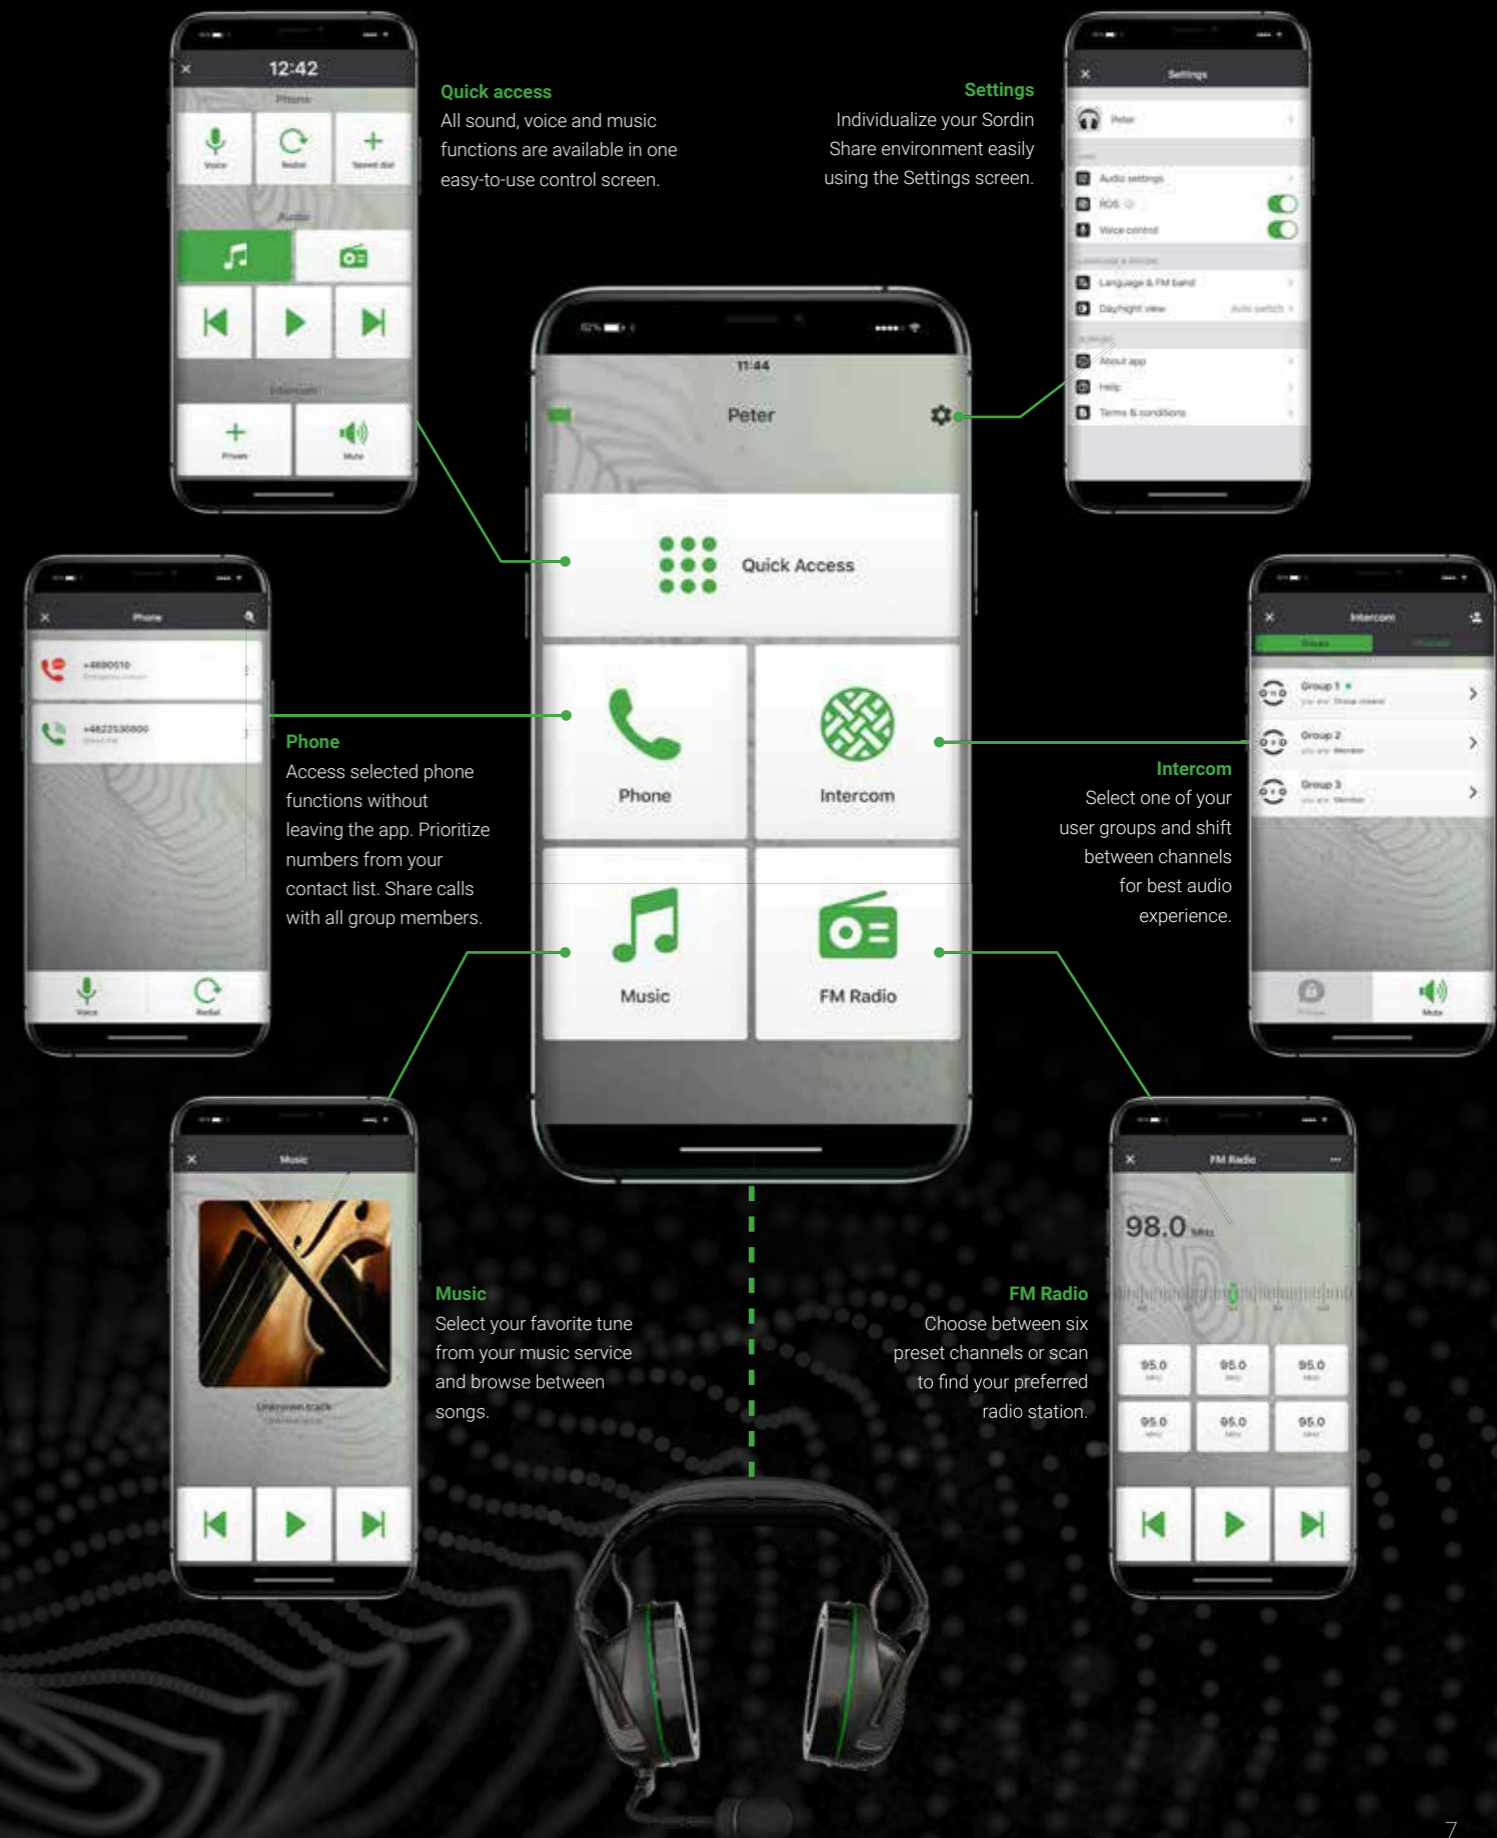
12:42
Phone
Voice
Redial
Speed dial
Audio
Intercom
Private
Mute

Quick access
All sound, voice and music functions are available in one easy-to-use control screen.

Settings
Individualize your Sordin Share environment easily using the Settings screen.

Settings
Peter
Audio settings
RDS
Voice control
Language & FM band
Daylight view
About app
Help
Terms & conditions

11:44
Peter
Quick Access
Phone
Intercom
Music
FM Radio

Phone
+4690510
+4822530800
Voice
Redial

Phone
Access selected phone functions without leaving the app. Prioritize numbers from your contact list. Share calls with all group members.

Intercom
Group 1
Group 2
Group 3
Mute

Intercom
Select one of your user groups and shift between channels for best audio experience.

Music
Unknown track

Music
Select your favorite tune from your music service and browse between songs.

FM Radio
98.0 MHz
95.0
95.0
95.0
95.0
95.0
95.0

FM Radio
Choose between six preset channels or scan to find your preferred radio station.

7